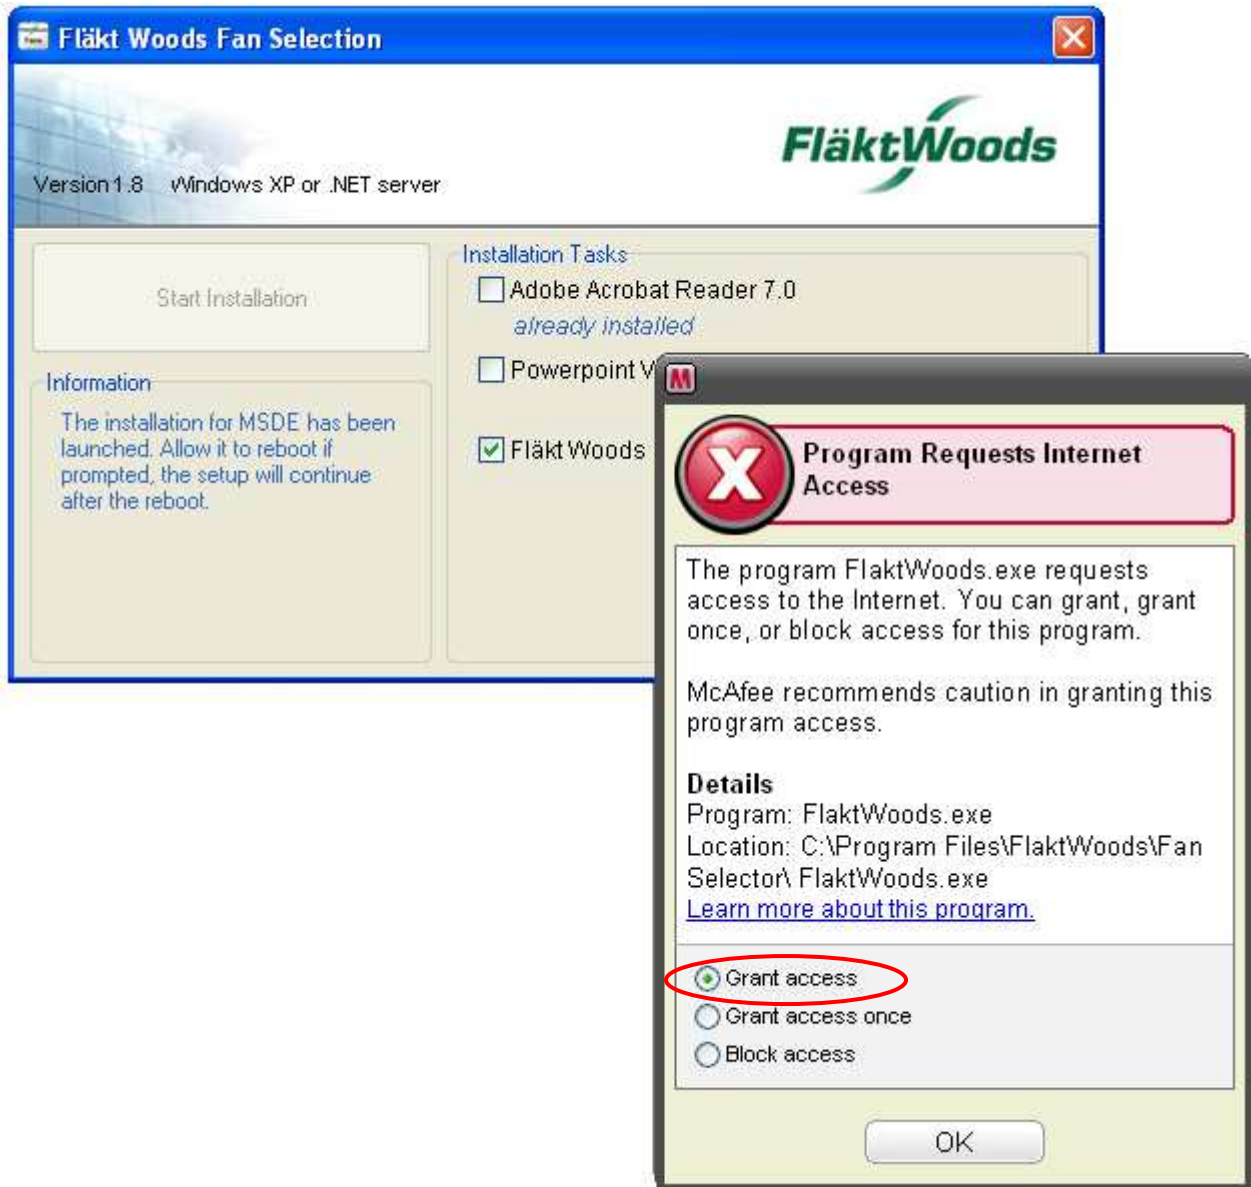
Fläkt Woods Fan Selection

FläktWoods

Version 1.8 Windows XP or .NET server

Start Installation

Information

The installation for MSDE has been launched. Allow it to reboot if prompted, the setup will continue after the reboot.

Installation Tasks

Adobe Acrobat Reader 7.0

already installed

Powerpoint V

Fläkt Woods

M

Program Requests Internet Access

The program FlaktWoods.exe requests access to the Internet. You can grant, grant once, or block access for this program.

McAfee recommends caution in granting this program access.

Details
Program: FlaktWoods.exe
Location: C:\Program Files\FlaktWoods\Fan Selector\ FlaktWoods.exe
Learn more about this program.

Grant access
Grant access once
Block access

OK